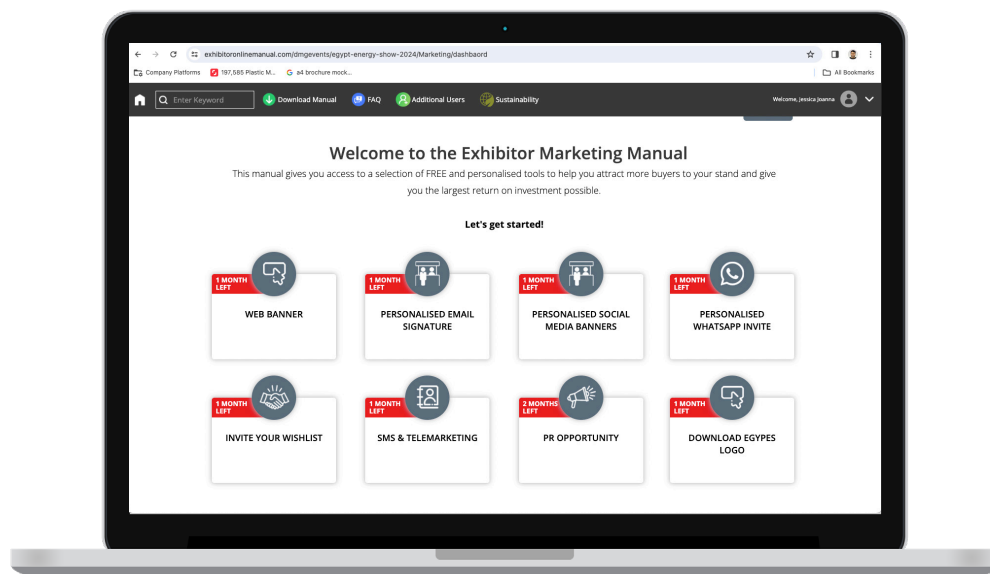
exhibitoronlinemanual.com/dmgevents/egypt-energy-show-2024/Marketing/dashbaord

Company Platforms 197,585 Plastic M... a4 brochure mock... All Bookmarks

Enter Keyword Download Manual FAQ Additional Users Sustainability Welcome, jessica Joanna

Welcome to the Exhibitor Marketing Manual

This manual gives you access to a selection of FREE and personalised tools to help you attract more buyers to your stand and give you the largest return on investment possible.

Let's get started!

1 MONTH LEFT
WEB BANNER

1 MONTH LEFT
PERSONALISED EMAIL SIGNATURE

1 MONTH LEFT
PERSONALISED SOCIAL MEDIA BANNERS

1 MONTH LEFT
PERSONALISED WHATSAPP INVITE

1 MONTH LEFT
INVITE YOUR WISHLIST

1 MONTH LEFT
SMS & TELEMARKETING

2 MONTHS LEFT
PR OPPORTUNITY

1 MONTH LEFT
DOWNLOAD EGYPES LOGO